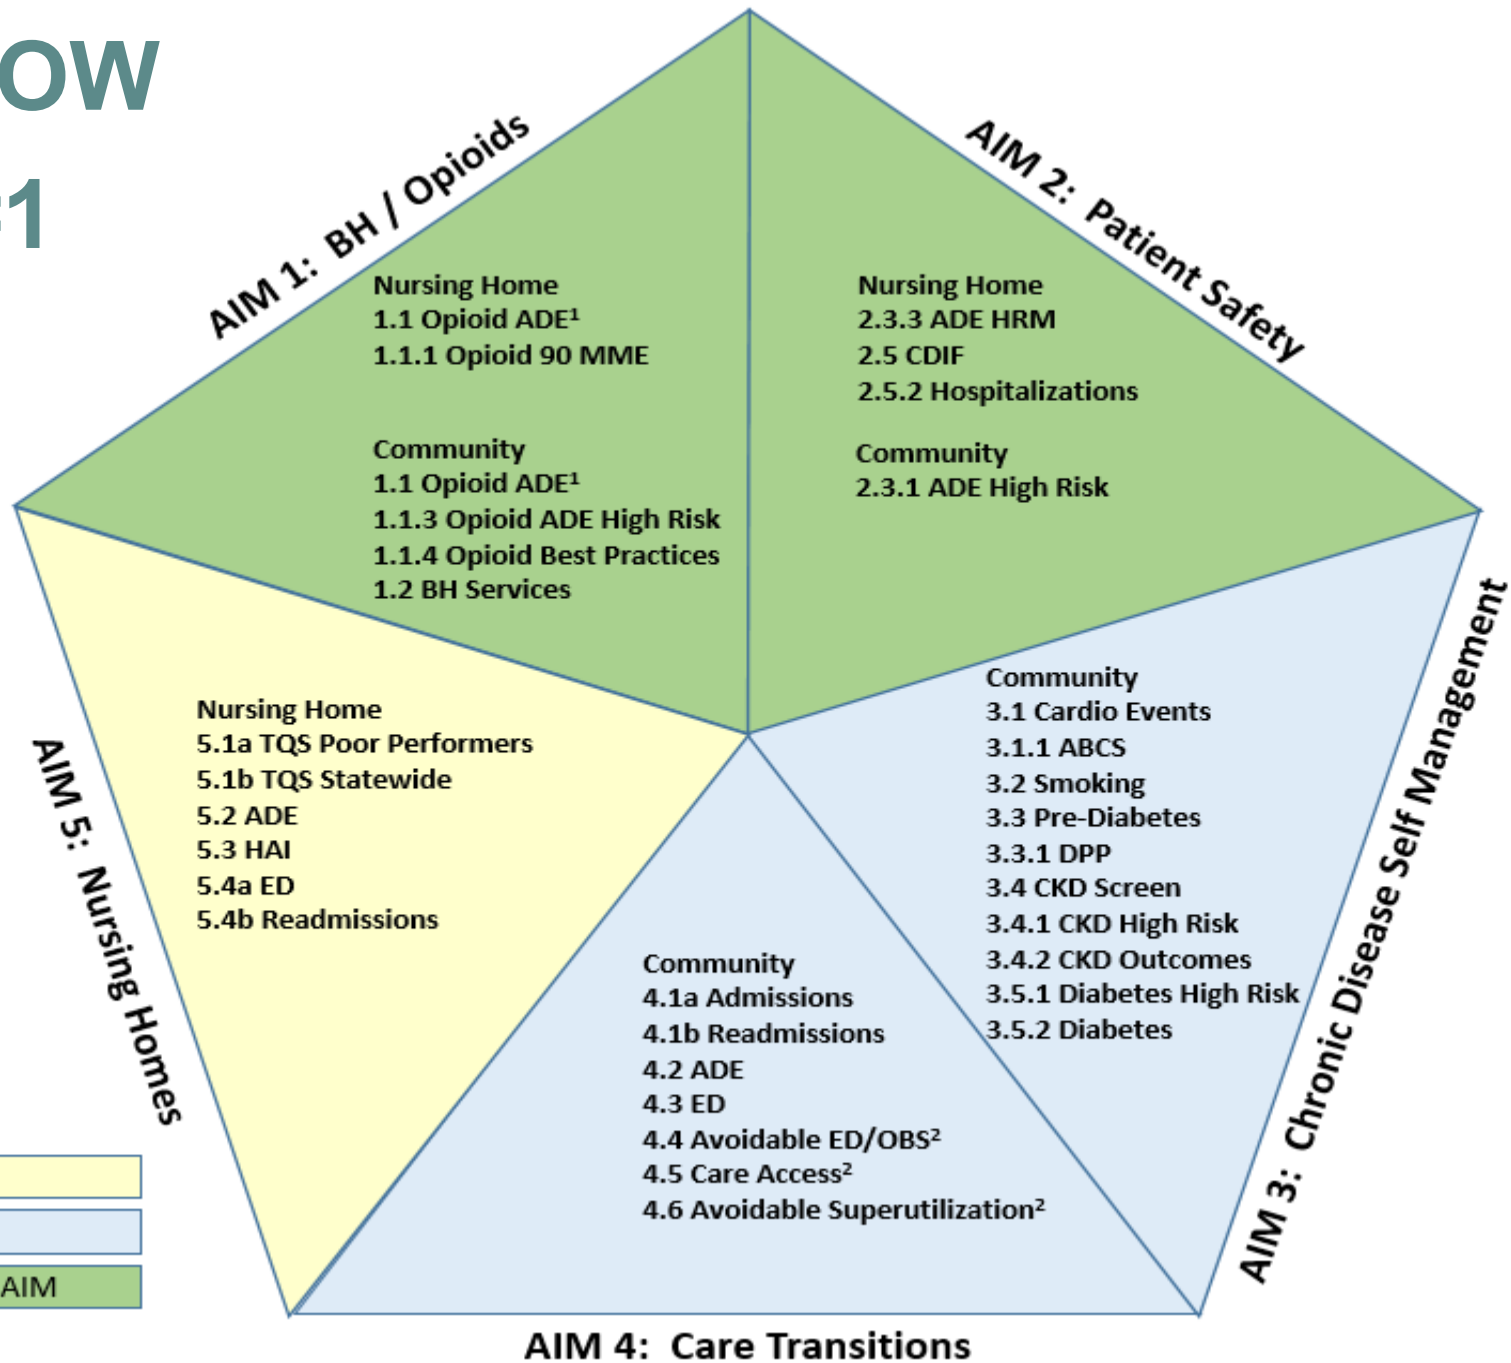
ow
1

AIM 1: BH / Opioids

Nursing Home
1.1 Opioid ADE$^1$
1.1.1 Opioid 90 MME

Community
1.1 Opioid ADE$^1$
1.1.3 Opioid ADE High Risk
1.1.4 Opioid Best Practices
1.2 BH Services

AIM 2: Patient Safety

Nursing Home
2.3.3 ADE HRM
2.5 CDIF
2.5.2 Hospitalizations

Community
2.3.1 ADE High Risk

AIM 3: Chronic Disease Self Management

Community
3.1 Cardio Events
3.1.1 ABCS
3.2 Smoking
3.3 Pre-Diabetes
3.3.1 DPP
3.4 CKD Screen
3.4.1 CKD High Risk
3.4.2 CKD Outcomes
3.5.1 Diabetes High Risk
3.5.2 Diabetes

AIM 4: Care Transitions

Community
4.1a Admissions
4.1b Readmissions
4.2 ADE
4.3 ED
4.4 Avoidable ED/OBS$^2$
4.5 Care Access$^2$
4.6 Avoidable Superutilization$^2$

AIM 5: Nursing Homes

Nursing Home
5.1a TQS Poor Performers
5.1b TQS Statewide
5.2 ADE
5.3 HAI
5.4a ED
5.4b Readmissions

AIM